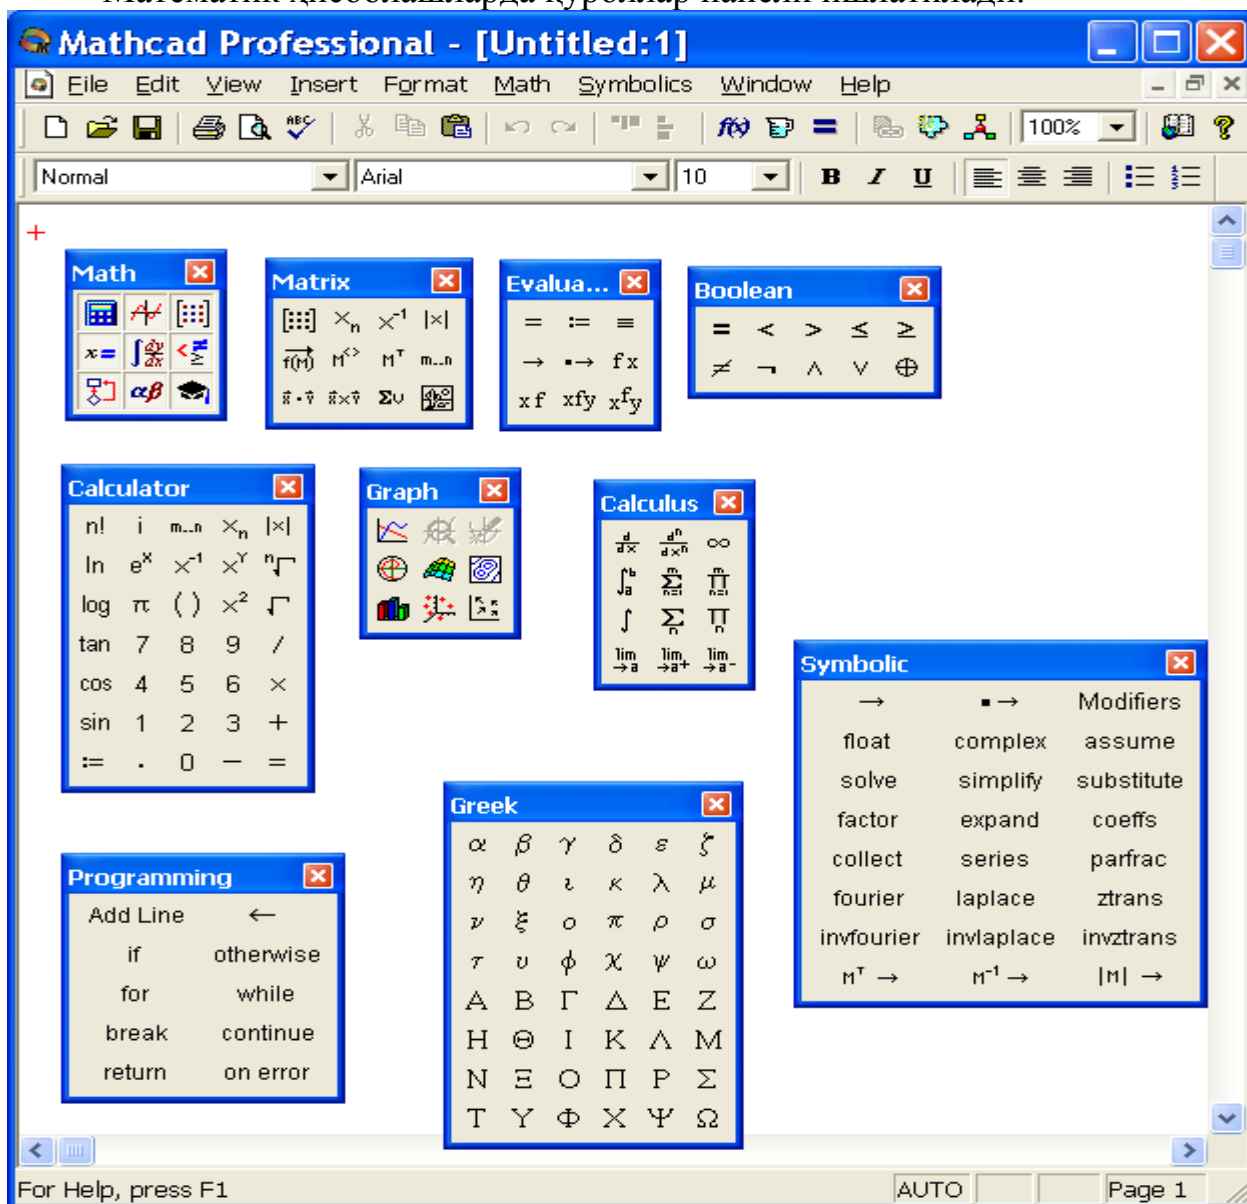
Mathcad Professional - [Untitled:1]

File Edit View Insert Format Math Symbolics Window Help

100%

Normal Arial 10

B I U

Math

Matrix

Evalua...

= := ≡
→ ▪→ fx
xf xfy $x^f y$

Boolean

= < > ≤ ≥
≠ ¬ ∧ ∨ ⊕

Calculator

n! i m..n $x_n$ |x|
ln $e^x$ $x^{-1}$ $x^Y$ $\sqrt[n]{}$
log π ( ) $x^2$ $\sqrt{}$
tan 7 8 9 /
cos 4 5 6 ×
sin 1 2 3 +
:= . 0 − =

Graph

Calculus

Symbolic

→ ▪→ Modifiers
float complex assume
solve simplify substitute
factor expand coeffs
collect series parfrac
fourier laplace ztrans
invfourier invlaplace invztrans
$M^T$ → $M^{-1}$ → |M| →

Greek

α β γ δ ε ζ
η θ ι κ λ μ
ν ξ ο π ρ σ
τ υ φ χ ψ ω
Α Β Γ Δ Ε Ζ
Η Θ Ι Κ Λ Μ
Ν Ξ Ο Π Ρ Σ
Τ Υ Φ Χ Ψ Ω

Programming

Add Line ←
if otherwise
for while
break continue
return on error

For Help, press F1 AUTO Page 1